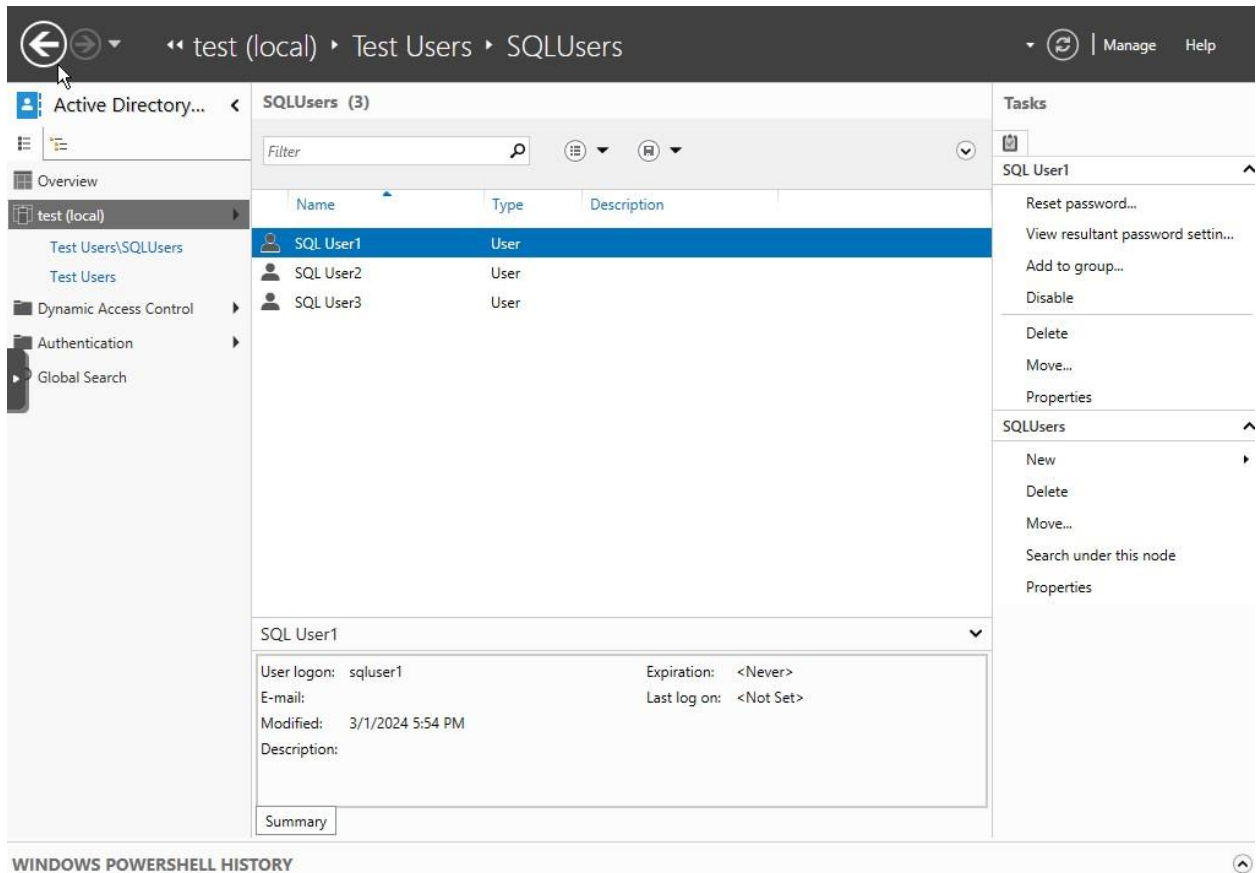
«« test (local) ▸ Test Users ▸ SQLUsers

Manage Help

Active Directory...

Overview

test (local)

Test Users\SQLUsers

Test Users

Dynamic Access Control

Authentication

Global Search

SQLUsers (3)

Filter

| Name | Type | Description |
|---|---|---|
| SQL User1 | User | |
| SQL User2 | User | |
| SQL User3 | User | |

SQL User1

User logon: sqluser1
E-mail:
Modified: 3/1/2024 5:54 PM
Description:

Expiration: <Never>
Last log on: <Not Set>

Summary

Tasks

SQL User1

Reset password...

View resultant password settin...

Add to group...

Disable

Delete

Move...

Properties

SQLUsers

New

Delete

Move...

Search under this node

Properties

WINDOWS POWERSHELL HISTORY